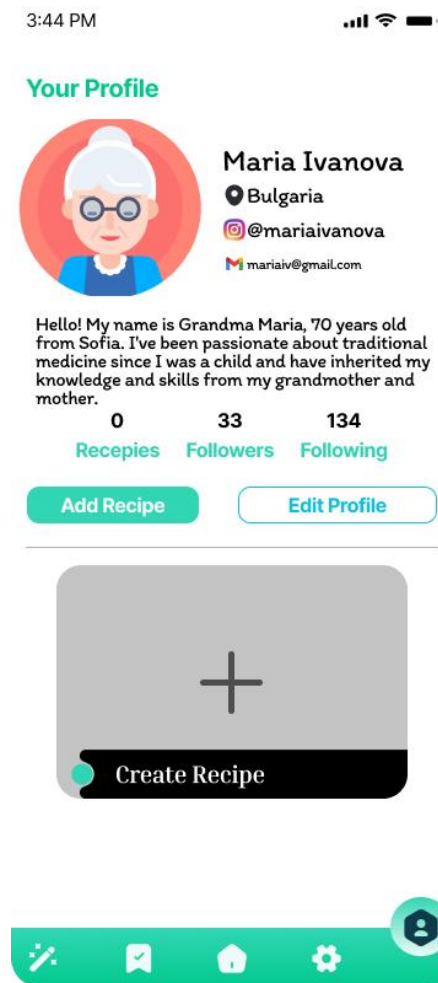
3:44 PM

Your Profile

Maria Ivanova
Bulgaria
@mariaivanova
mariaiv@gmail.com

Hello! My name is Grandma Maria, 70 years old from Sofia. I've been passionate about traditional medicine since I was a child and have inherited my knowledge and skills from my grandmother and mother.

| 0 | 33 | 134 |
|---|---|---|
| Recepies | Followers | Following |

Add Recipe
Edit Profile

Create Recipe